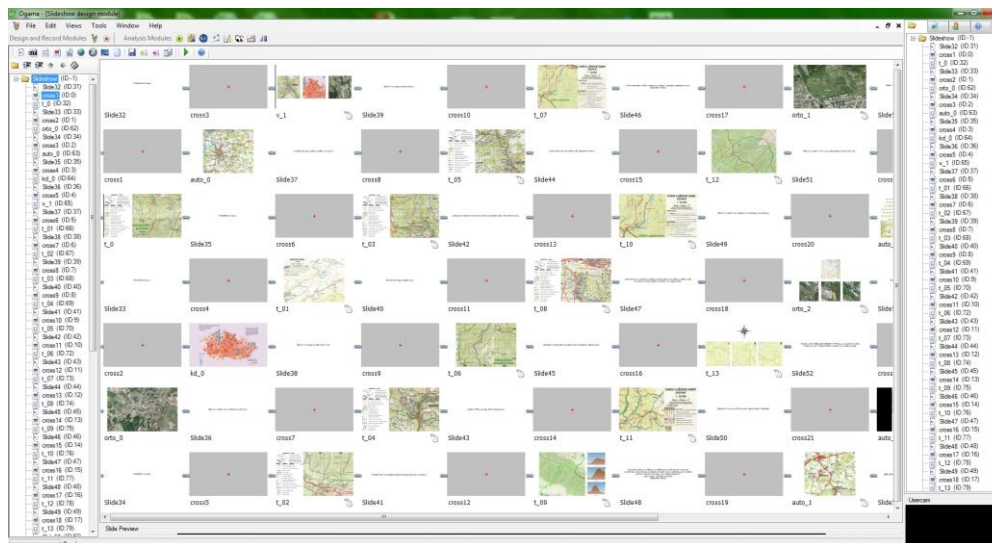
Ogama - [Slideshow design module]

File Edit Views Tools Window Help

Design and Record Modules Analysis Modules

Slideshow (ID:-1)
Slide32 (ID:31)
cross1 (ID:0)
t_0 (ID:32)
Slide33 (ID:33)
cross2 (ID:1)
orto_0 (ID:62)
Slide34 (ID:34)
cross3 (ID:2)
auto_0 (ID:63)
Slide35 (ID:35)
cross4 (ID:3)
kd_0 (ID:64)
Slide36 (ID:36)
cross5 (ID:4)
v_1 (ID:65)
Slide37 (ID:37)
cross6 (ID:5)
t_01 (ID:66)
Slide38 (ID:38)
cross7 (ID:6)
t_02 (ID:67)
Slide39 (ID:39)
cross8 (ID:7)
t_03 (ID:68)
Slide40 (ID:40)
cross9 (ID:8)
t_04 (ID:69)
Slide41 (ID:41)
cross10 (ID:9)
t_05 (ID:70)
Slide42 (ID:42)
cross11 (ID:10)
t_06 (ID:72)
Slide43 (ID:43)
cross12 (ID:11)
t_07 (ID:73)
Slide44 (ID:44)
cross13 (ID:12)
t_08 (ID:74)
Slide45 (ID:45)
cross14 (ID:13)
t_09 (ID:75)
Slide46 (ID:46)
cross15 (ID:14)
t_10 (ID:76)
Slide47 (ID:47)
cross16 (ID:15)
t_11 (ID:77)
Slide48 (ID:48)
cross17 (ID:16)
t_12 (ID:78)
Slide49 (ID:49)
cross18 (ID:17)
t_13 (ID:79)

Slide32 cross3 v_1 Slide39 cross10 t_07 Slide46 cross17 orto_1 Slide5
cross1 auto_0 Slide37 cross8 t_05 Slide44 cross15 t_12 Slide51 cross
t_0 Slide35 cross6 t_03 Slide42 cross13 t_10 Slide49 cross20 auto_
Slide33 cross4 t_01 Slide40 cross11 t_08 Slide47 cross18 orto_2
cross2 kd_0 Slide38 cross9 t_06 Slide45 cross16 t_13 Slide52 cross
orto_0 Slide36 cross7 t_04 Slide43 cross14 t_11 Slide50 cross21 auto_
Slide34 cross5 t_02 Slide41 cross12 t_09 Slide48 cross19 auto_1

Slide Preview

Slideshow (ID:-1)
Slide32 (ID:31)
cross1 (ID:0)
t_0 (ID:32)
Slide33 (ID:33)
cross2 (ID:1)
orto_0 (ID:62)
Slide34 (ID:34)
cross3 (ID:2)
auto_0 (ID:63)
Slide35 (ID:35)
cross4 (ID:3)
kd_0 (ID:64)
Slide36 (ID:36)
cross5 (ID:4)
v_1 (ID:65)
Slide37 (ID:37)
cross6 (ID:5)
t_01 (ID:66)
Slide38 (ID:38)
cross7 (ID:6)
t_02 (ID:67)
Slide39 (ID:39)
cross8 (ID:7)
t_03 (ID:68)
Slide40 (ID:40)
cross9 (ID:8)
t_04 (ID:69)
Slide41 (ID:41)
cross10 (ID:9)
t_05 (ID:70)
Slide42 (ID:42)
cross11 (ID:10)
t_06 (ID:72)
Slide43 (ID:43)
cross12 (ID:11)
t_07 (ID:73)
Slide44 (ID:44)
cross13 (ID:12)
t_08 (ID:74)
Slide45 (ID:45)
cross14 (ID:13)
t_09 (ID:75)
Slide46 (ID:46)
cross15 (ID:14)
t_10 (ID:76)
Slide47 (ID:47)
cross16 (ID:15)
t_11 (ID:77)
Slide48 (ID:48)
cross17 (ID:16)
t_12 (ID:78)
Slide49 (ID:49)
cross18 (ID:17)
t_13 (ID:79)

Usercam